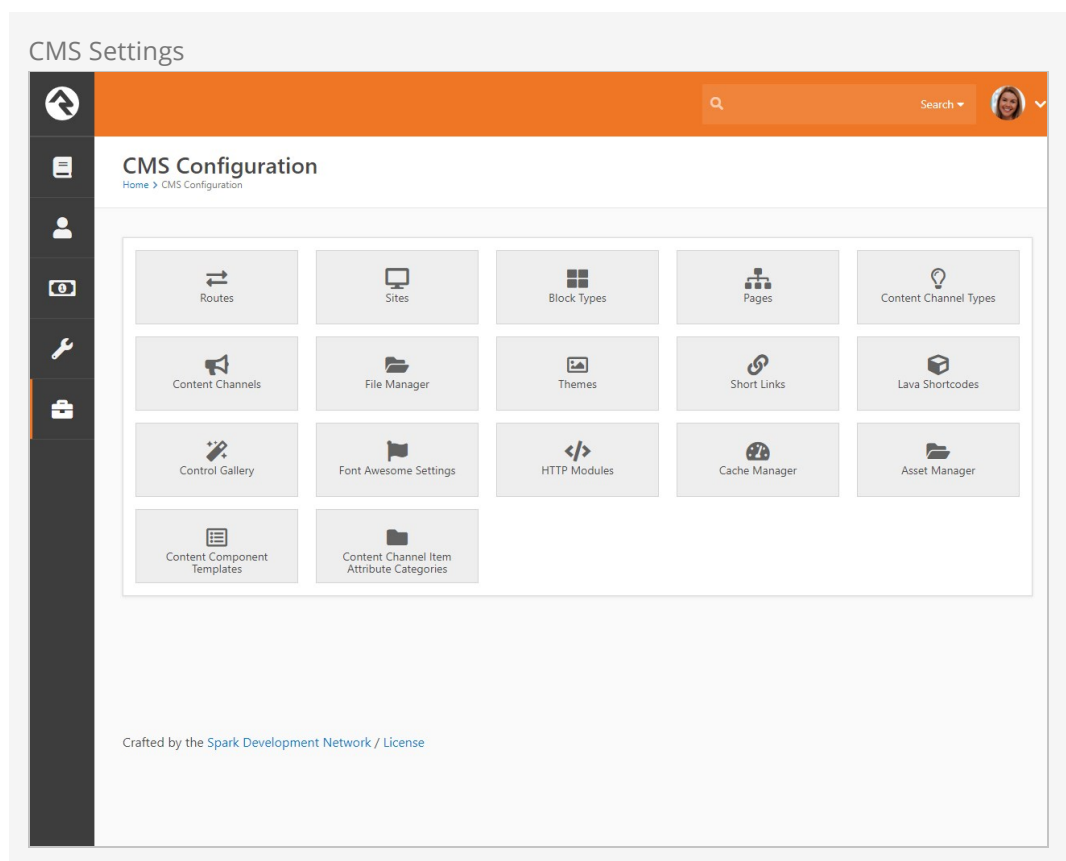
CMS Settings

Search

CMS Configuration
Home > CMS Configuration

Routes

Sites

Block Types

Pages

Content Channel Types

Content Channels

File Manager

Themes

Short Links

Lava Shortcodes

Control Gallery

Font Awesome Settings

HTTP Modules

Cache Manager

Asset Manager

Content Component Templates

Content Channel Item Attribute Categories

Crafted by the Spark Development Network / License